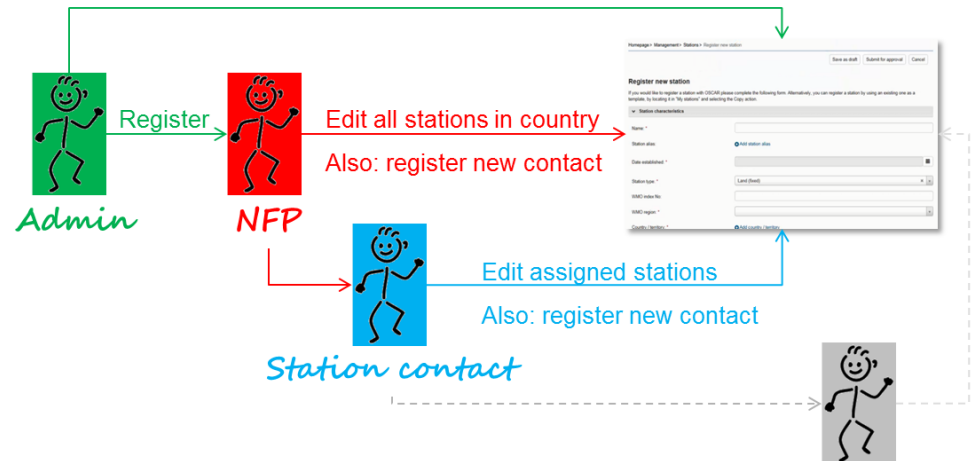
Register

Edit all stations in country

Also: register new contact

Admin

NFP

Homepage > Management > Stations > Register new station

Save as draft | Submit for approval | Cancel

Register new station

If you would like to register a station with OSCAR please complete the following form. Alternatively, you can register a station by using an existing one as a template, by locating it in "My stations" and selecting the Copy action.

Station characteristics

Name *

Station alias

Add station alias

Date established *

Station type *

Land (fixed)

WMO index No.

WMO region *

Country / territory *

Add country / territory

Edit assigned stations

Also: register new contact

Station contact